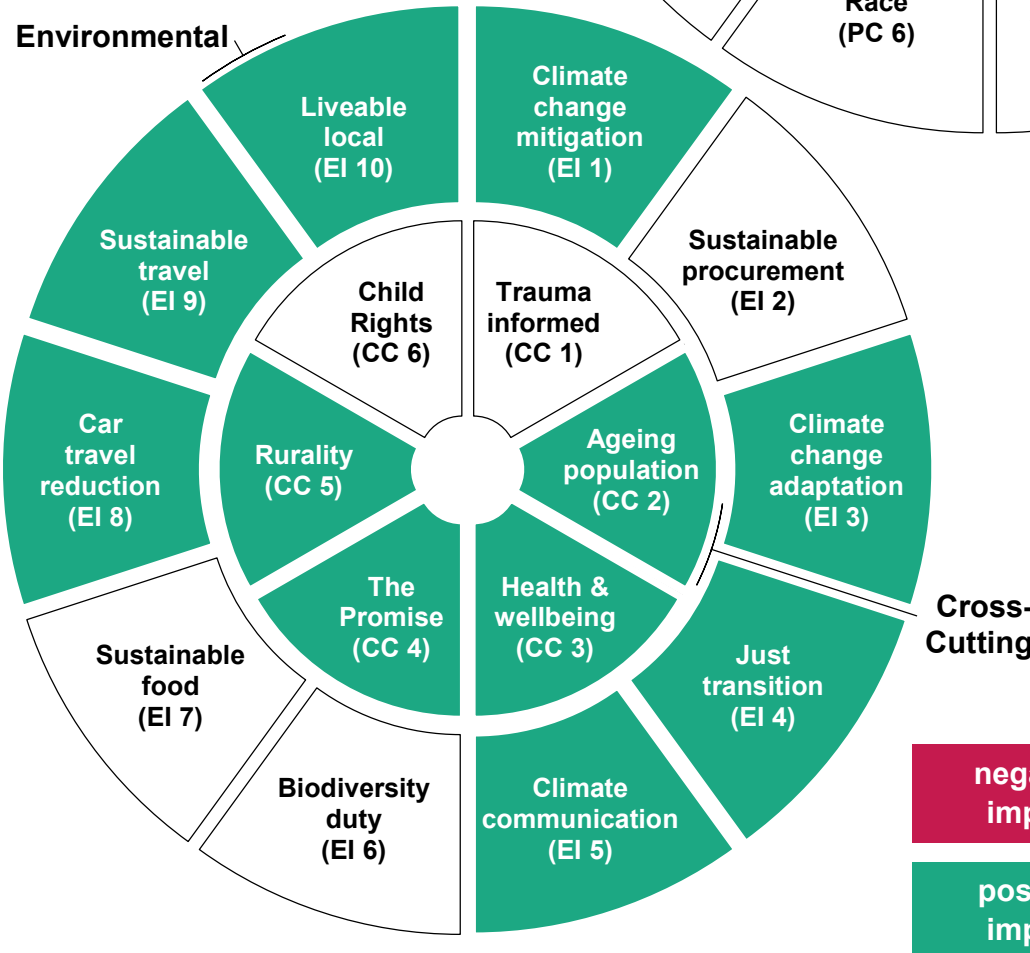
Race
(PC 6)

Environmental

Liveable local (EI 10)

Climate change mitigation (EI 1)

Sustainable procurement (EI 2)

Sustainable travel (EI 9)

Child Rights (CC 6)

Trauma informed (CC 1)

Car travel reduction (EI 8)

Rurality (CC 5)

Ageing population (CC 2)

Climate change adaptation (EI 3)

The Promise (CC 4)

Health & wellbeing (CC 3)

Cross-
Cutting

Sustainable food (EI 7)

Just transition (EI 4)

Biodiversity duty (EI 6)

Climate communication (EI 5)

nega
imp

pos
imp